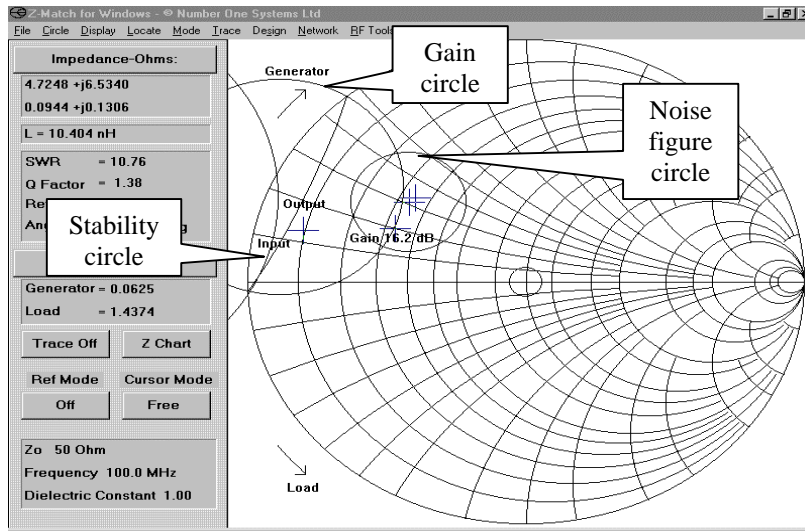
Z-Match for Windows - © Number One Systems Ltd

File Circle Display Locate Mode Trace Design Network RF Tools

Impedance-Ohms:

4.7248 +j6.5340

0.0944 +j0.1306

L = 10.404 nH

SWR = 10.76

Q Factor = 1.38

Re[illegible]

An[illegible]g

Stability circle

Generator = 0.0625

Load = 1.4374

Trace Off

Z Chart

Ref Mode

Cursor Mode

Off

Free

Zo 50 Ohm

Frequency 100.0 MHz

Dielectric Constant 1.00

Generator

Gain circle

Noise figure circle

Output

Input

Gain 16.2 dB

Load